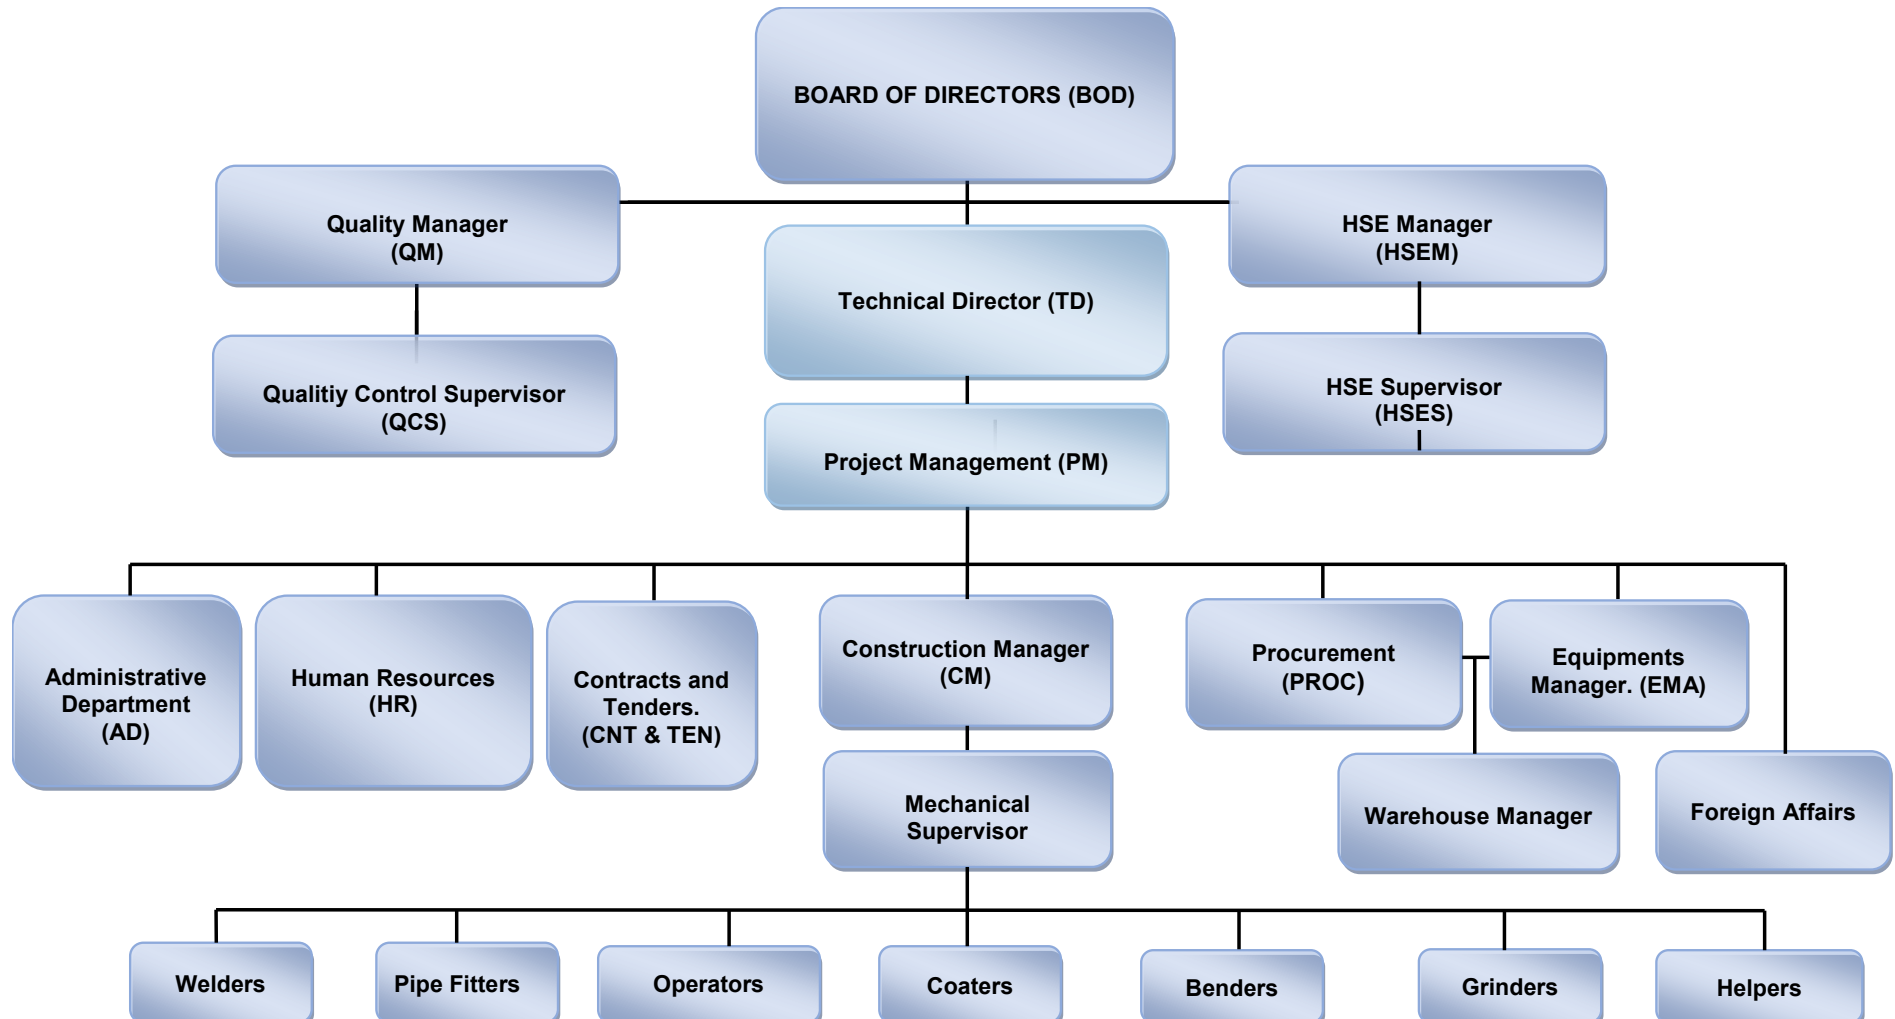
BOARD OF DIRECTORS (BOD)

Quality Manager (QM)

Qualitiy Control Supervisor (QCS)

Technical Director (TD)

HSE Manager (HSEM)

HSE Supervisor (HSES)

Project Management (PM)

Administrative Department (AD)

Human Resources (HR)

Contracts and Tenders. (CNT & TEN)

Construction Manager (CM)

Procurement (PROC)

Equipments Manager. (EMA)

Mechanical Supervisor

Warehouse Manager

Foreign Affairs

Welders

Pipe Fitters

Operators

Coaters

Benders

Grinders

Helpers